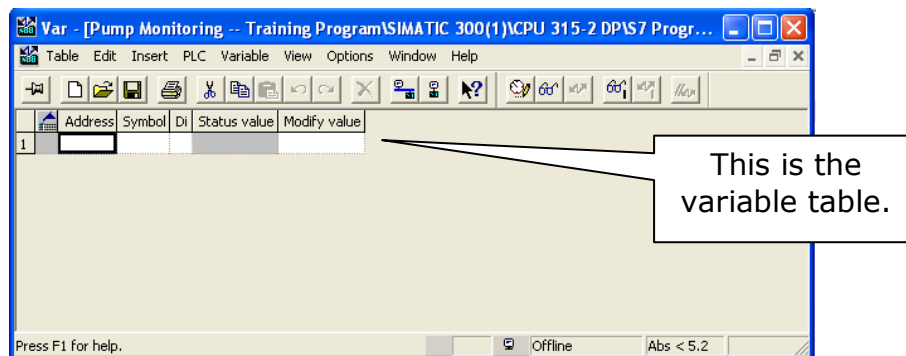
Var - [Pump Monitoring -- Training Program\SIMATIC 300(1)\CPU 315-2 DP\S7 Progr...

Table Edit Insert PLC Variable View Options Window Help

| | Address | Symbol | Di | Status value | Modify value |
|---|---|---|---|---|---|
| 1 | | | | | |

This is the variable table.

Press F1 for help.

Offline

Abs < 5.2